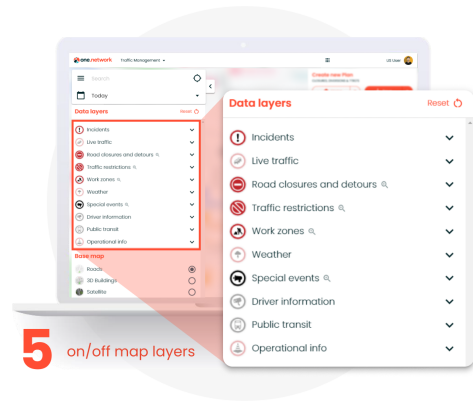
one.network Traffic Management

UX User

Search

Today

Data layers

Reset

Incidents
Live traffic
Road closures and detours
Traffic restrictions
Work zones
Weather
Special events
Driver information
Public transit
Operational info

Base map

Roads
3D buildings
Satellite

Create new Plan

5 on/off map layers

Data layers

Reset

Incidents

Live traffic

Road closures and detours

Traffic restrictions

Work zones

Weather

Special events

Driver information

Public transit

Operational info